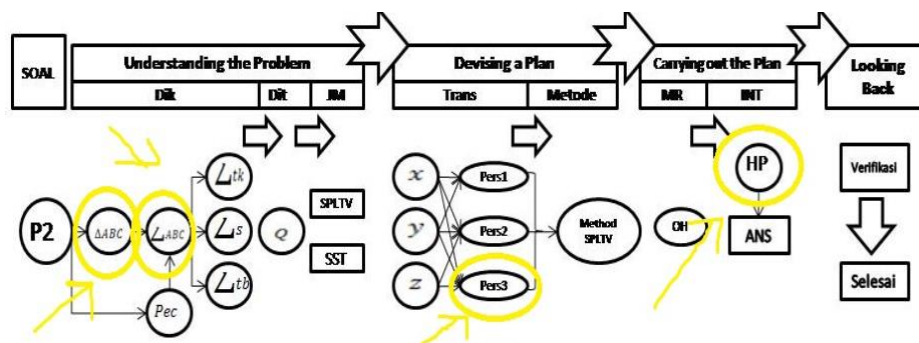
SOAL

Understanding the Problem

Dik

Dit

JM

Devising a Plan

Trans

Metode

Carrying out the Plan

MR

INT

Looking Back

P2

$\Delta ABC$

$\angle ABC$

$\angle tk$

$\angle s$

$\angle tb$

Pec

$Q$

SPLTV

SST

$x$

$y$

$z$

Pers1

Pers2

Pers3

Method SPLTV

OH

HP

ANS

Verifikasi

Selesai